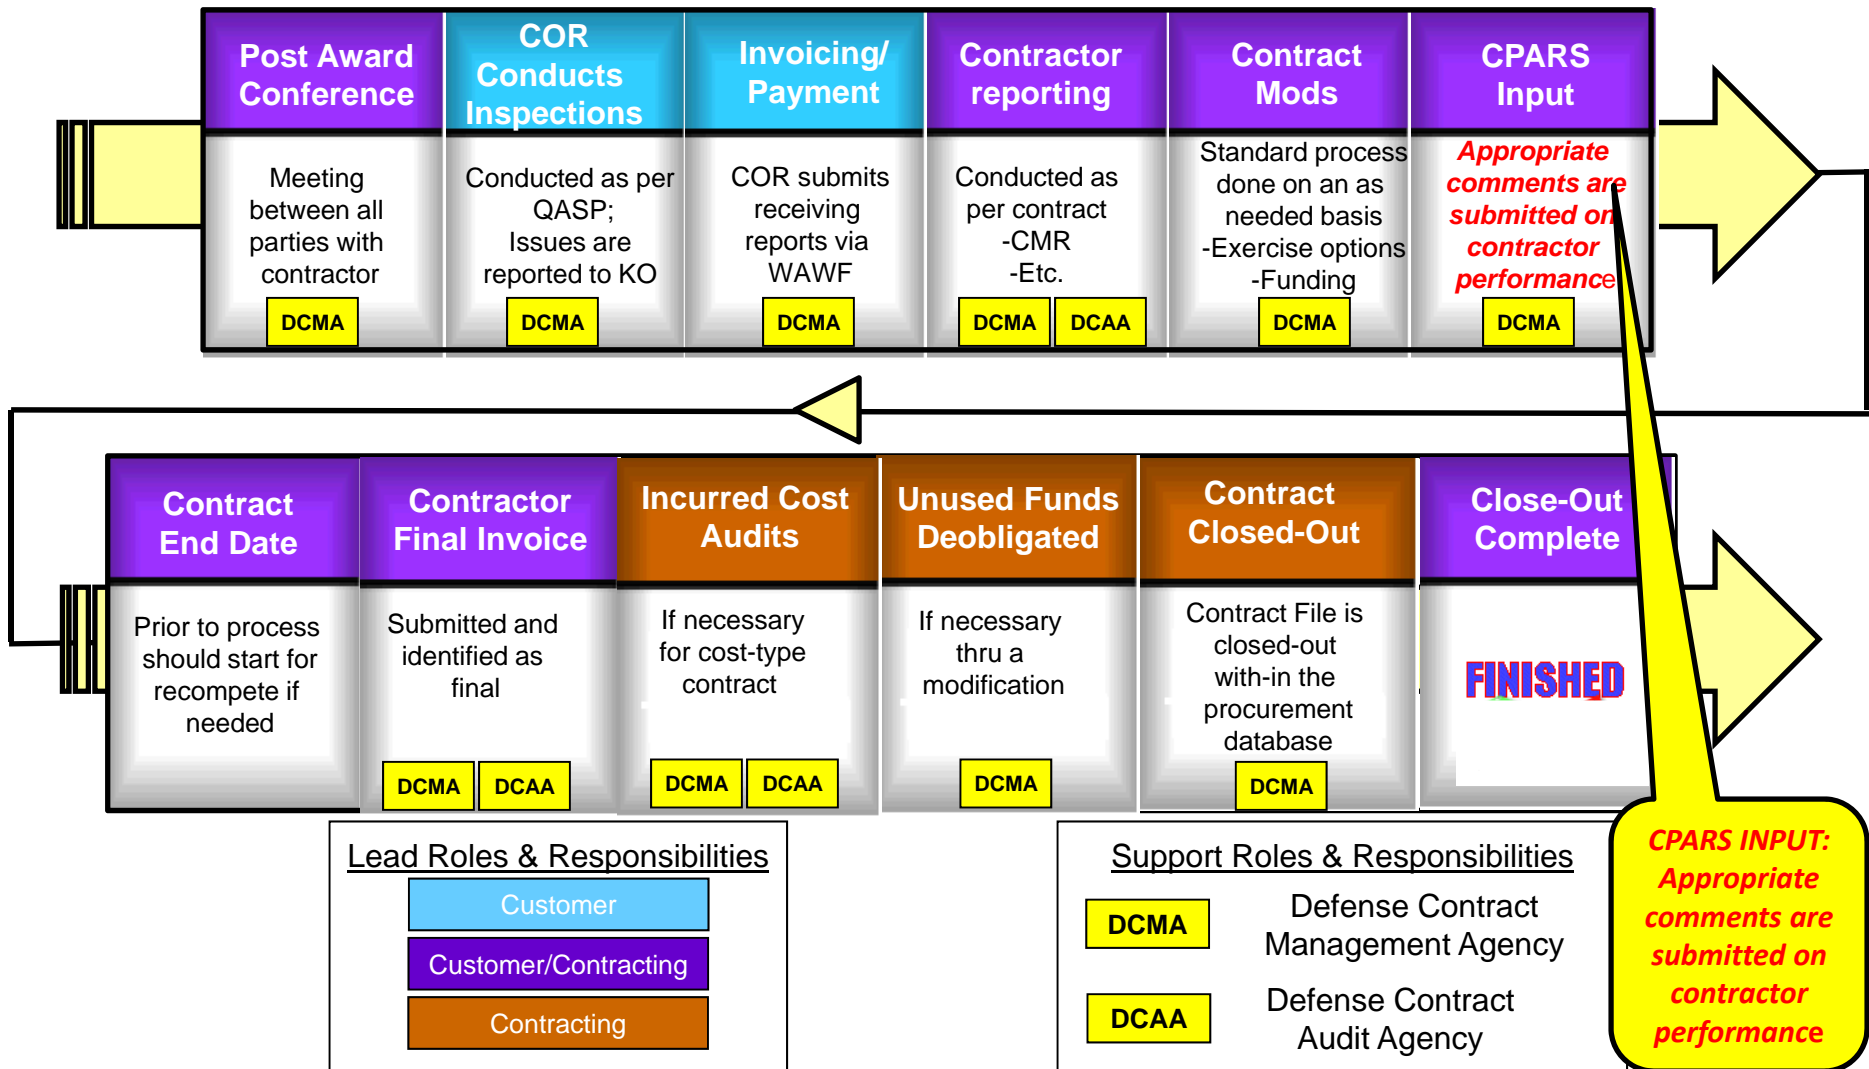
Post Award Conference

Meeting between all parties with contractor

DCMA

COR Conducts Inspections

Conducted as per QASP; Issues are reported to KO

DCMA

Invoicing/ Payment

COR submits receiving reports via WAWF

DCMA

Contractor reporting

Conducted as per contract -CMR -Etc.

DCMA DCAA

Contract Mods

Standard process done on an as needed basis -Exercise options -Funding

DCMA

CPARS Input

Appropriate comments are submitted on contractor performance

DCMA

Contract End Date

Prior to process should start for recompete if needed

Contractor Final Invoice

Submitted and identified as final

DCMA DCAA

Incurred Cost Audits

If necessary for cost-type contract

DCMA DCAA

Unused Funds Deobligated

If necessary thru a modification

DCMA

Contract Closed-Out

Contract File is closed-out with-in the procurement database

DCMA

Close-Out Complete

FINISHED

Lead Roles & Responsibilities

Customer

Customer/Contracting

Contracting

Support Roles & Responsibilities

DCMA Defense Contract Management Agency

DCAA Defense Contract Audit Agency

CPARS INPUT: Appropriate comments are submitted on contractor performance